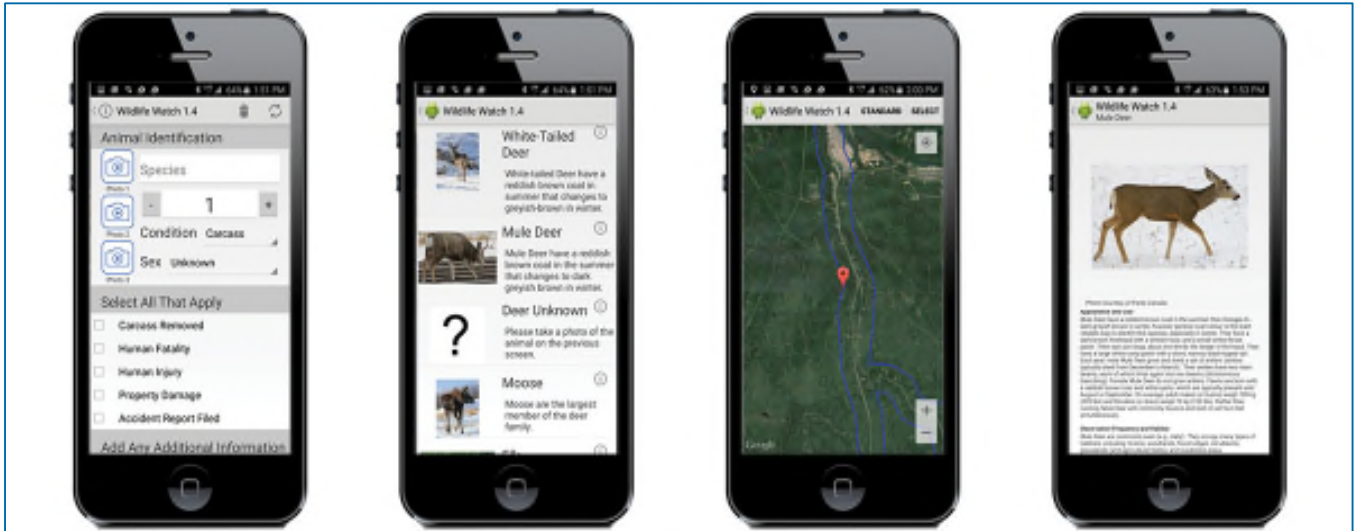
64% 1:51 PM
Wildlife Watch 1.4
Animal Identification
Species
Photo 1
- 1 +
Photo 2
Condition Carcass
Sex Unknown
Photo 3
Select All That Apply
Carcass Removed
Human Fatality
Human Injury
Property Damage
Accident Report Filed
Add Any Additional Information

64% 1:51 PM
Wildlife Watch 1.4
White-Tailed Deer
White-tailed Deer have a reddish brown coat in summer that changes to greyish-brown in winter.
Mule Deer
Mule Deer have a reddish brown coat in the summer that changes to dark greyish brown in winter.
Deer Unknown
?
Please take a photo of the animal on the previous screen.
Moose
Moose are the largest member of the deer family.

62% 2:00 PM
Wildlife Watch 1.4
STANDARD SELECT
Google

63% 1:53 PM
Wildlife Watch 1.4
Mule Deer
Photo courtesy of Parks Canada
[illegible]